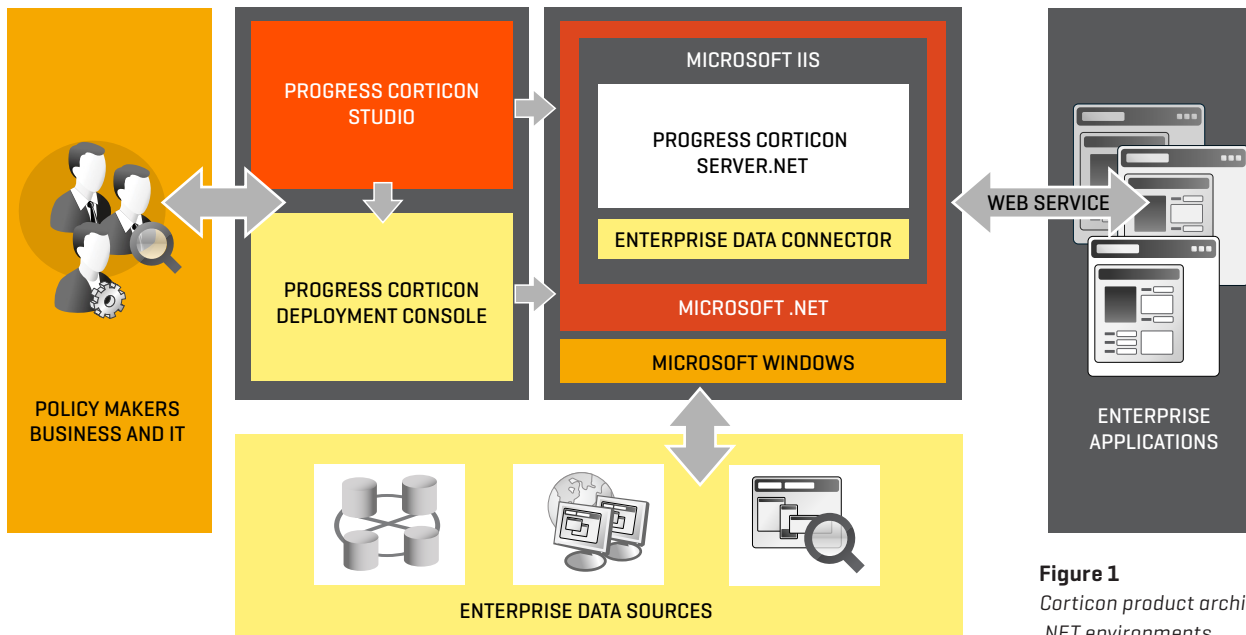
PROGRESS CORTICON STUDIO

MICROSOFT IIS

PROGRESS CORTICON SERVER.NET

ENTERPRISE DATA CONNECTOR

MICROSOFT .NET

MICROSOFT WINDOWS

PROGRESS CORTICON DEPLOYMENT CONSOLE

POLICY MAKERS BUSINESS AND IT

WEB SERVICE

ENTERPRISE APPLICATIONS

ENTERPRISE DATA SOURCES

**Figure 1**

*Corticon product archi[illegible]*

*.NET environments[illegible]*